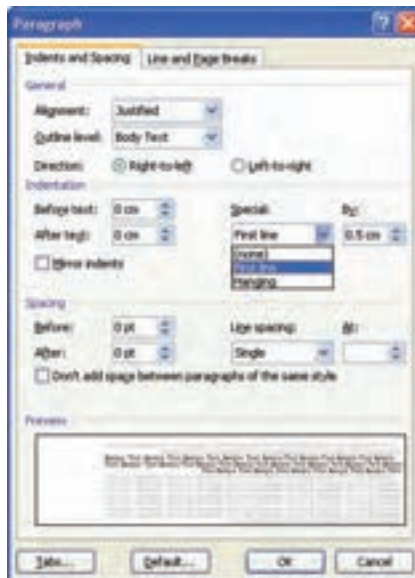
Paragraph

Indents and Spacing | Line and Page Breaks

General

Alignment: Justified

Outline level: Body Text

Direction: Right-to-left  Left-to-right

Indentation

Before text: 0 cm

After text: 0 cm

Special: First line

By: 0.5 cm

(none)

First line

Hanging

Mirror indents

Spacing

Before: 0 pt

After: 0 pt

Line spacing: Single

At:

Don't add space between paragraphs of the same style

Preview

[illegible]

Tabs... | Default... | OK | Cancel